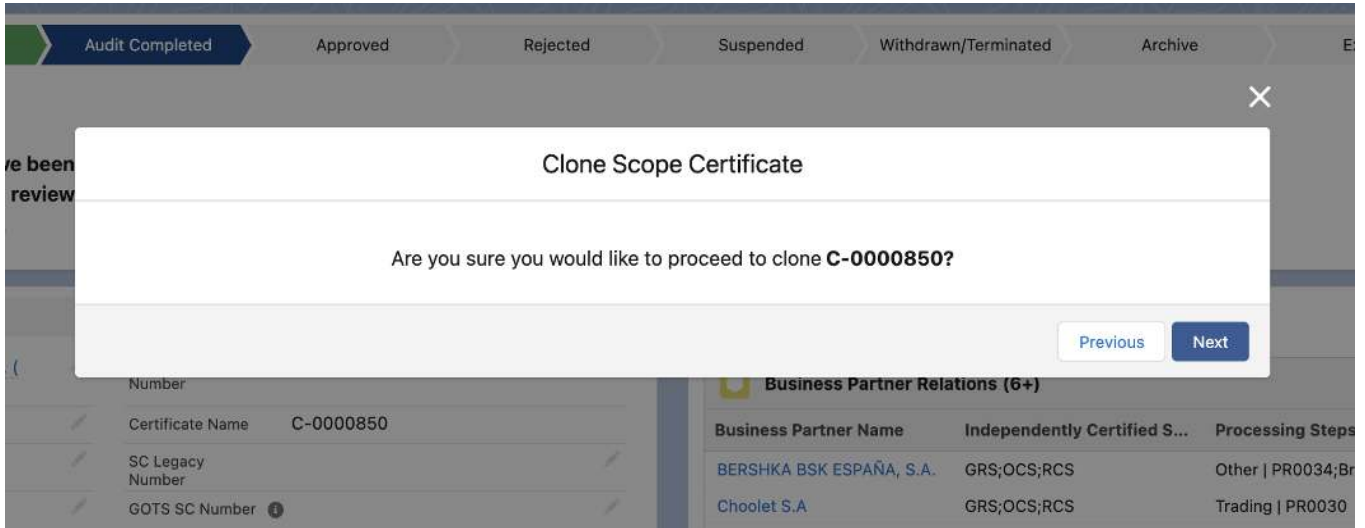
Audit Completed Approved Rejected Suspended Withdrawn/Terminated Archive E

×

/e been
review

Clone Scope Certificate

Are you sure you would like to proceed to clone **C-0000850?**

Previous Next

(

Number

Certificate Name C-0000850

SC Legacy Number

GOTS SC Number

Business Partner Relations (6+)

| Business Partner Name | Independently Certified S... | Processing Steps |
|---|---|---|
| BERSHKA BSK ESPAÑA, S.A. | GRS;OCS;RCS | Other \| PR0034;Br |
| Choolet S.A | GRS;OCS;RCS | Trading \| PR0030 |